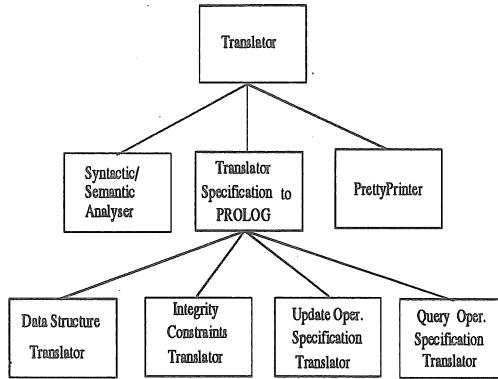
Translator

Syntactic/ Semantic Analyser

Translator Specification to PROLOG

PrettyPrinter

Data Structure Translator

Integrity Constraints Translator

Update Oper. Specification Translator

Query Oper. Specification Translator